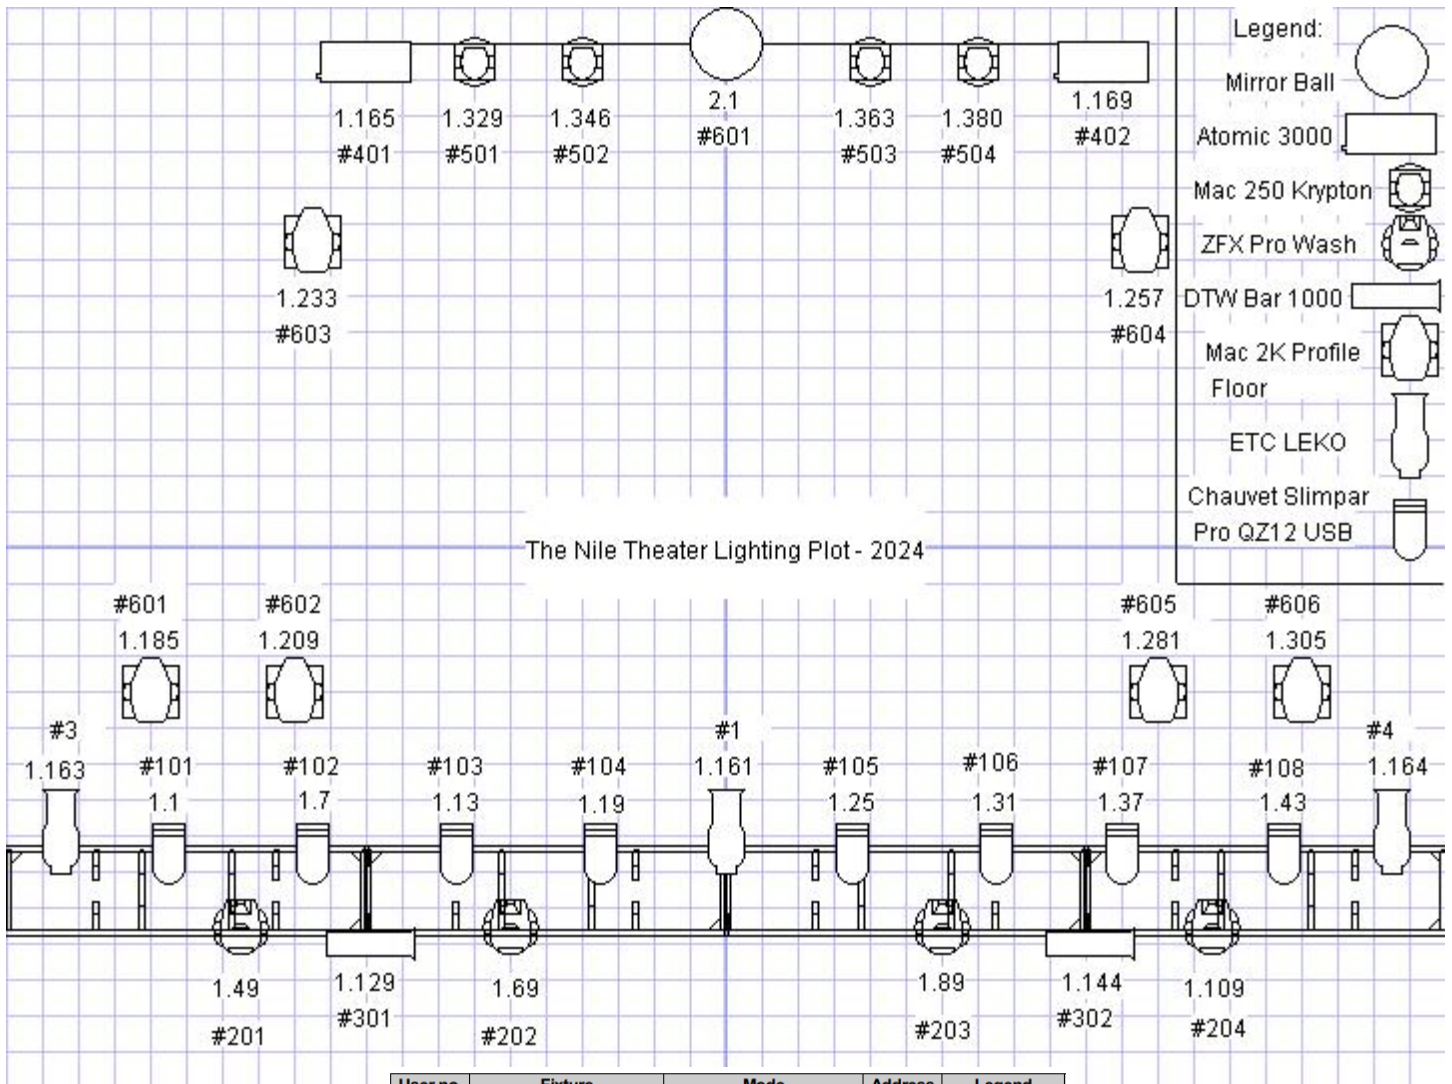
Legend:
Mirror Ball
Atomic 3000
Mac 250 Krypton
ZFX Pro Wash
DTW Bar 1000
Mac 2K Profile
Floor
ETC LEKO
Chauvet Slimpar Pro QZ12 USB

1.165
#401
1.329
#501
1.346
#502
2.1
#601
1.363
#503
1.380
#504
1.169
#402

1.233
#603
1.257
#604

The Nile Theater Lighting Plot - 2024

#601
1.185
#602
1.209
#605
1.281
#606
1.305

#3
1.163
#101
1.1
#102
1.7
#103
1.13
#104
1.19
#1
1.161
#105
1.25
#106
1.31
#107
1.37
#108
1.43
#4
1.164

1.49
#201
1.129
#301
1.69
#202
1.89
#203
1.144
#302
1.109
#204

| User no | Fixture | Mode | Address | Legend |
|---|---|---|---|---|